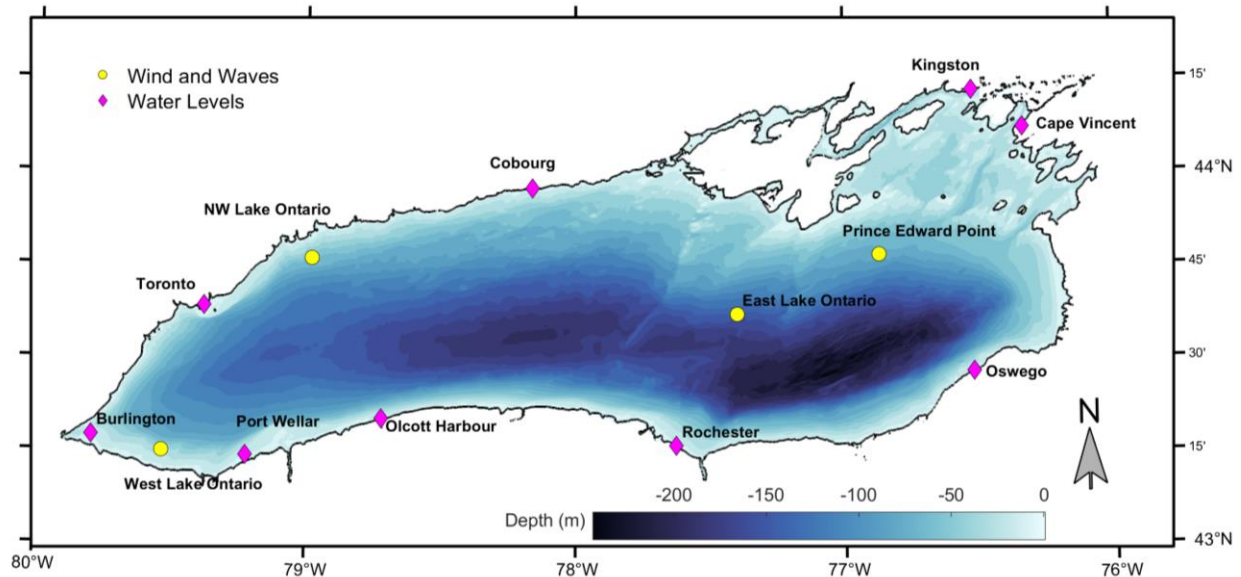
Wind and Waves
Water Levels

Kingston
Cape Vincent
Cobourg
NW Lake Ontario
Prince Edward Point
Toronto
East Lake Ontario
Oswego
Burlington
Port Wellar
Olcott Harbour
Rochester
West Lake Ontario

N

-200 -150 -100 -50 0
Depth (m)

15'
44°N
45'
30'
15'
43°N

80°W
79°W
78°W
77°W
76°W